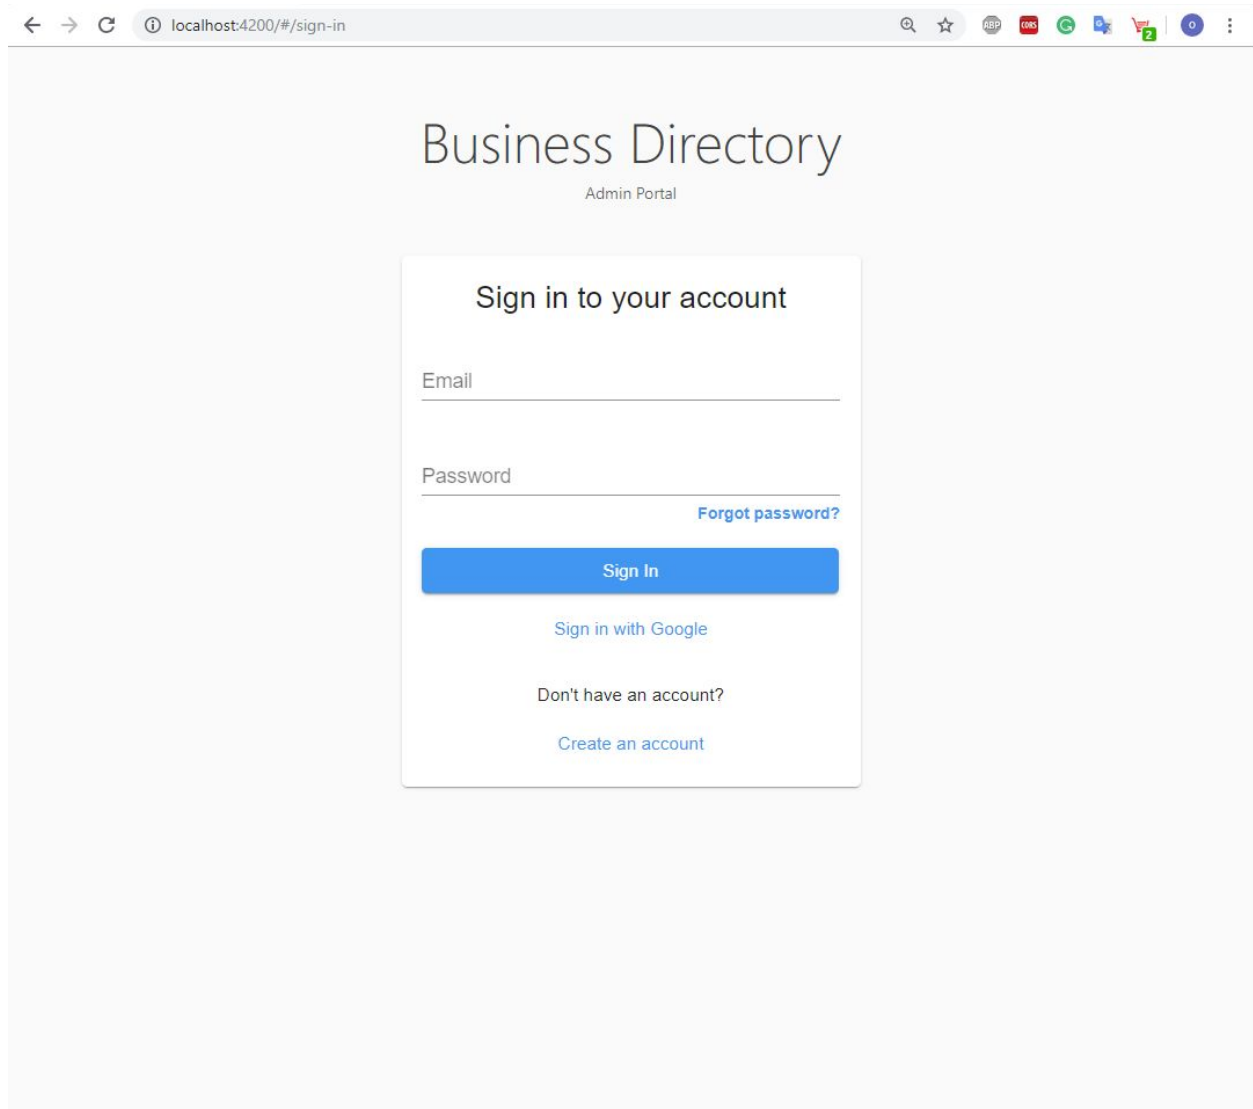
localhost:4200/#/sign-in

ABP CORS 2 O

Business Directory

Admin Portal

Sign in to your account

Email

Password

Forgot password?

Sign In

Sign in with Google

Don't have an account?

Create an account